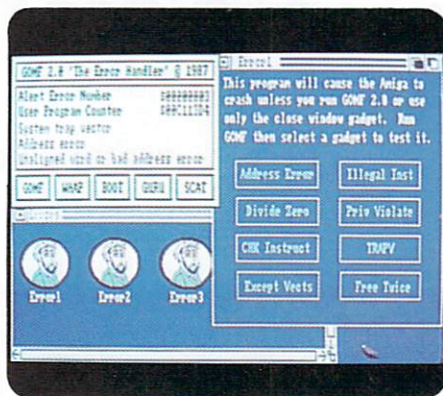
GOMF 2.0 "The Error Handler" © 1987

Alert Error Number 00000003
User Program Counter 00F11D04
System trap vector
Address error
Unaligned word or bad address error

GOMF WHAP BOOT GURU SCAT

Errors

This program will cause the Amiga to crash unless you run GOMF 2.0 or use only the close window gadget. Run GOMF then select a gadget to test it.

Address Error
Illegal Inst
Divide Zero
Priv Violate
CHK Instruct
TRAPV
Except Vects
Free Twice

Error1
Error2
Error3